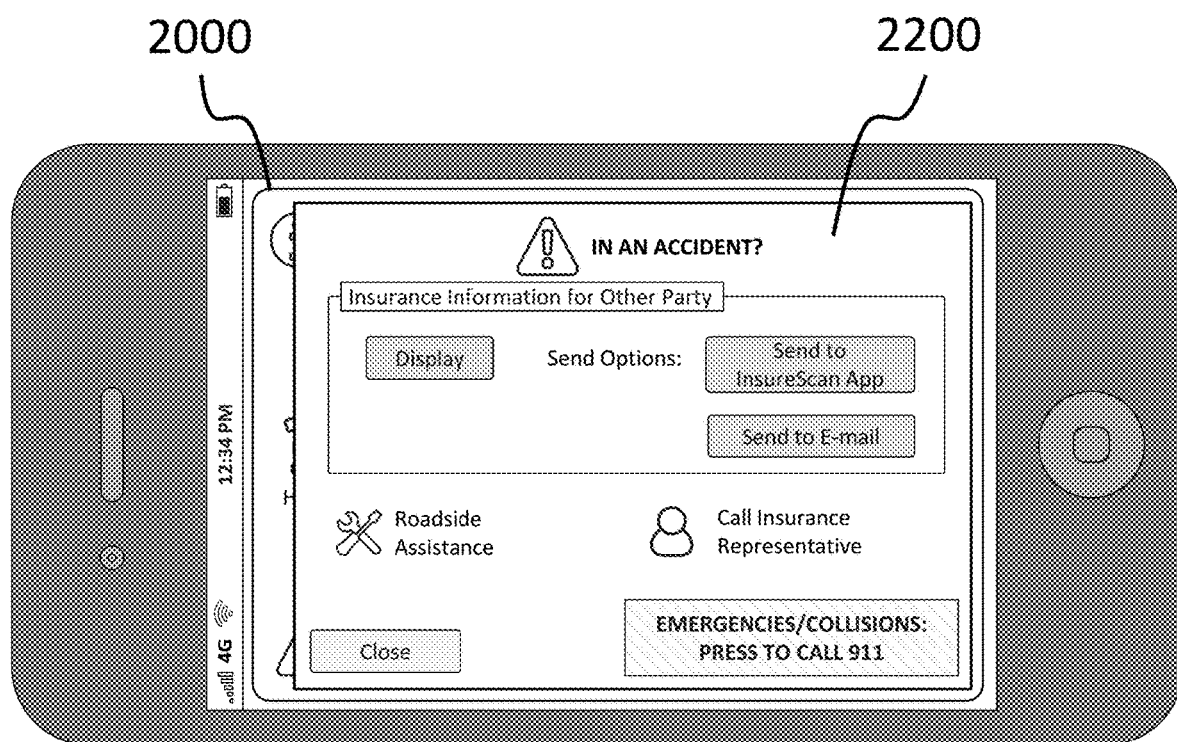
2000

2200

12:34 PM

4G

IN AN ACCIDENT?

Insurance Information for Other Party

Display

Send Options:

Send to InsureScan App

Send to E-mail

Roadside Assistance

Call Insurance Representative

Close

EMERGENCIES/COLLISIONS: PRESS TO CALL 911